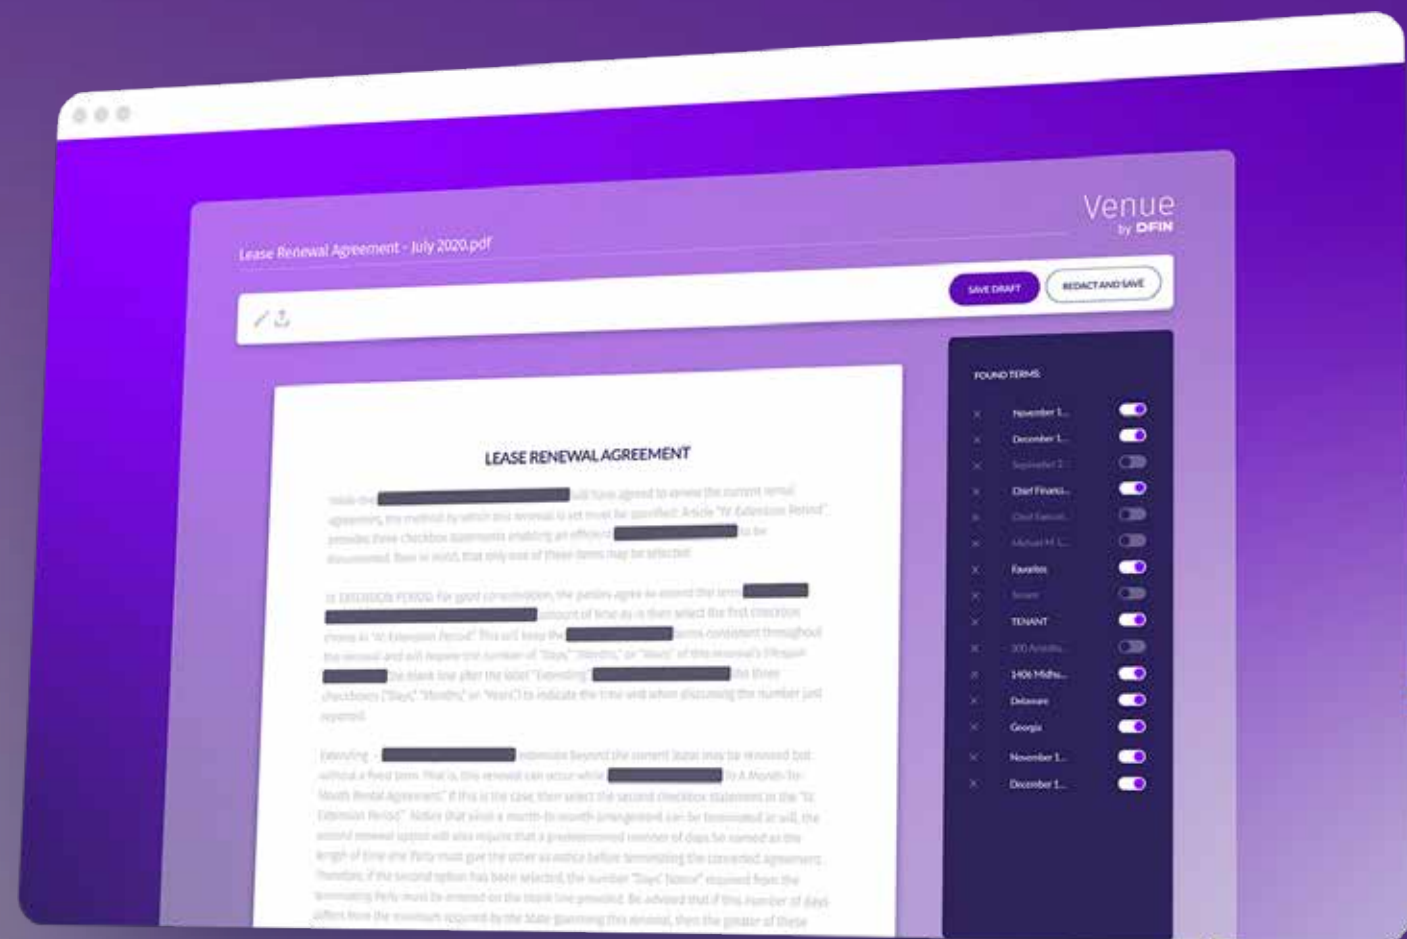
Venue
by DFIN

Lease Renewal Agreement - July 2020.pdf

SAVE DRAFT
REDACT AND SAVE

LEASE RENEWAL AGREEMENT

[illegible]

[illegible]

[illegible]

FOUND TERMS:

November 1...
December 1...
September 2...
Chief Financ...
Chief Execut...
Michael M. L...
Favorites
Tenant
TENANT
300 Ameri...
1406 Midhu...
Delaware
Georgia
November 1...
December 1...